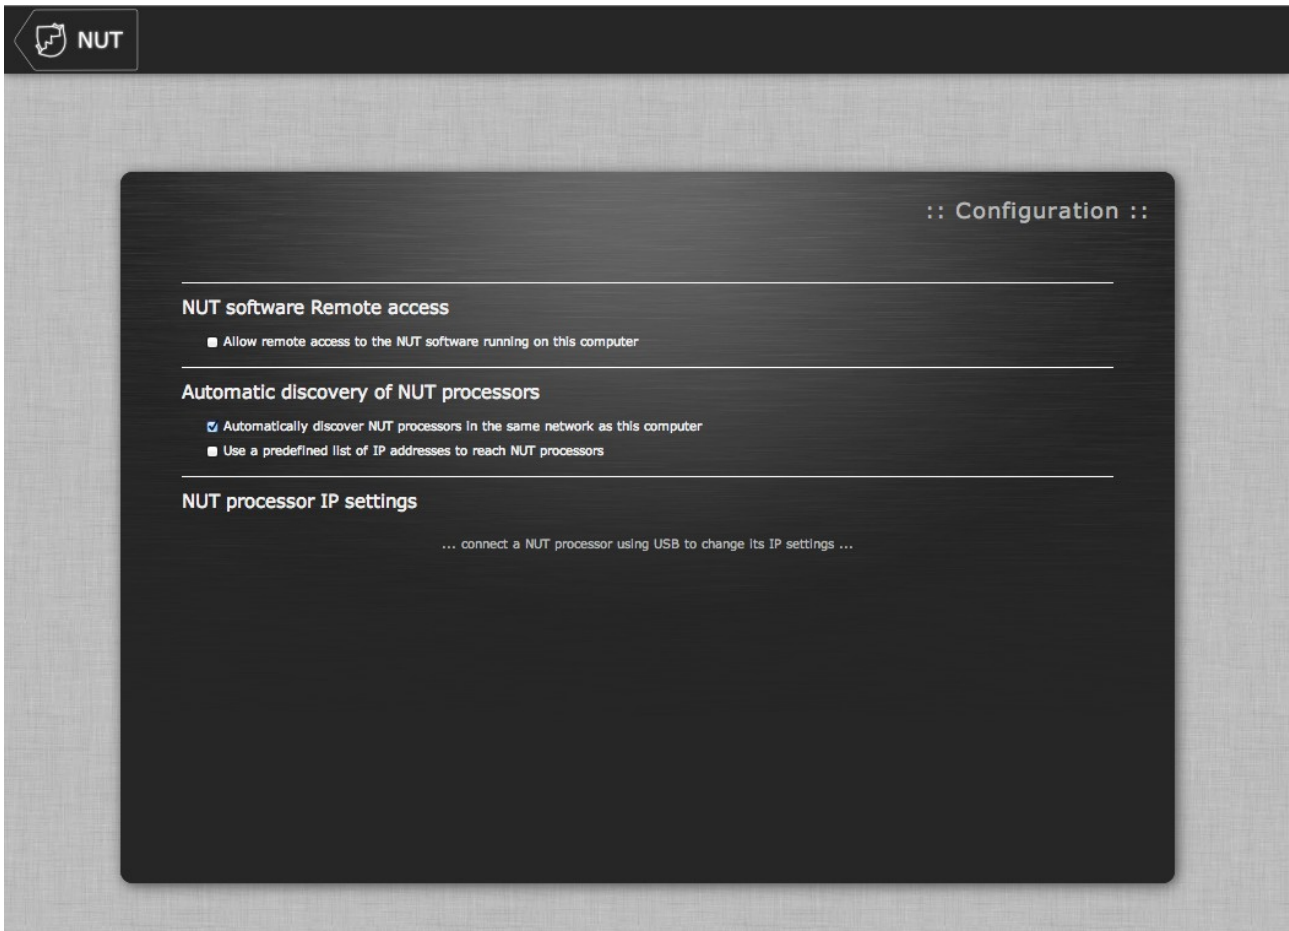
NUT

:: Configuration ::

NUT software Remote access

Allow remote access to the NUT software running on this computer

Automatic discovery of NUT processors

Automatically discover NUT processors in the same network as this computer

Use a predefined list of IP addresses to reach NUT processors

NUT processor IP settings

... connect a NUT processor using USB to change its IP settings ...